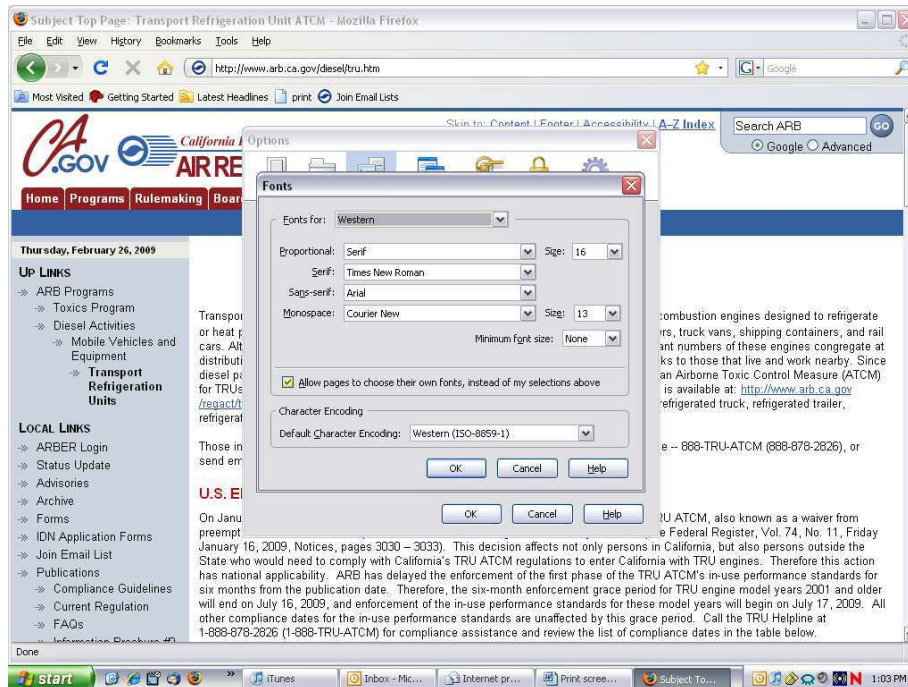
Subject Top Page: Transport Refrigeration Unit ATCM - Mozilla Firefox

File Edit View History Bookmarks Tools Help

http://www.arb.ca.gov/diesel/tru.htm

Google

Most Visited Getting Started Latest Headlines print Join Email Lists

CA.GOV California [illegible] AIR RE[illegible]

Skip to: Content | Footer | Accessibility | A-Z Index

Search ARB GO

Google Advanced

Home Programs Rulemaking Boar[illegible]

Thursday, February 26, 2009

UP LINKS

ARB Programs

Toxics Program

Diesel Activities

Mobile Vehicles and Equipment

Transport Refrigeration Units

LOCAL LINKS

ARBER Login

Status Update

Advisories

Archive

Forms

IDN Application Forms

Join Email List

Publications

Compliance Guidelines

Current Regulation

FAQs

Information Brochure #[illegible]

Options

Fonts

Fonts for: Western

Proportional: Serif Size: 16

Serif: Times New Roman

Sans-serif: Arial

Monospace: Courier New Size: 13

Minimum font size: None

Allow pages to choose their own fonts, instead of my selections above

Character Encoding

Default Character Encoding: Western (ISO-8859-1)

OK Cancel Help

OK Cancel Help

Transpo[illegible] combustion engines designed to refrigerate or heat p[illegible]rs, truck vans, shipping containers, and rail cars. Alt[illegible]ant numbers of these engines congregate at distributi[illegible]ks to those that live and work nearby. Since diesel pa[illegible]an Airborne Toxic Control Measure (ATCM) for TRUs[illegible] is available at: http://www.arb.ca.gov /regact/t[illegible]refrigerated truck, refrigerated trailer, refrigerat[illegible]

Those in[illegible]e -- 888-TRU-ATCM (888-878-2826), or send em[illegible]

U.S. E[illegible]

On Janu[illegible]RU ATCM, also known as a waiver from preempt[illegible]e Federal Register, Vol. 74, No. 11, Friday January 16, 2009, Notices, pages 3030 – 3033). This decision affects not only persons in California, but also persons outside the State who would need to comply with California's TRU ATCM regulations to enter California with TRU engines. Therefore this action has national applicability. ARB has delayed the enforcement of the first phase of the TRU ATCM's in-use performance standards for six months from the publication date. Therefore, the six-month enforcement grace period for TRU engine model years 2001 and older will end on July 16, 2009, and enforcement of the in-use performance standards for these model years will begin on July 17, 2009. All other compliance dates for the in-use performance standards are unaffected by this grace period. Call the TRU Helpline at 1-888-878-2826 (1-888-TRU-ATCM) for compliance assistance and review the list of compliance dates in the table below.

Done

start iTunes Inbox - Mic... Internet pr... Print scree... Subject To... 1:03 PM